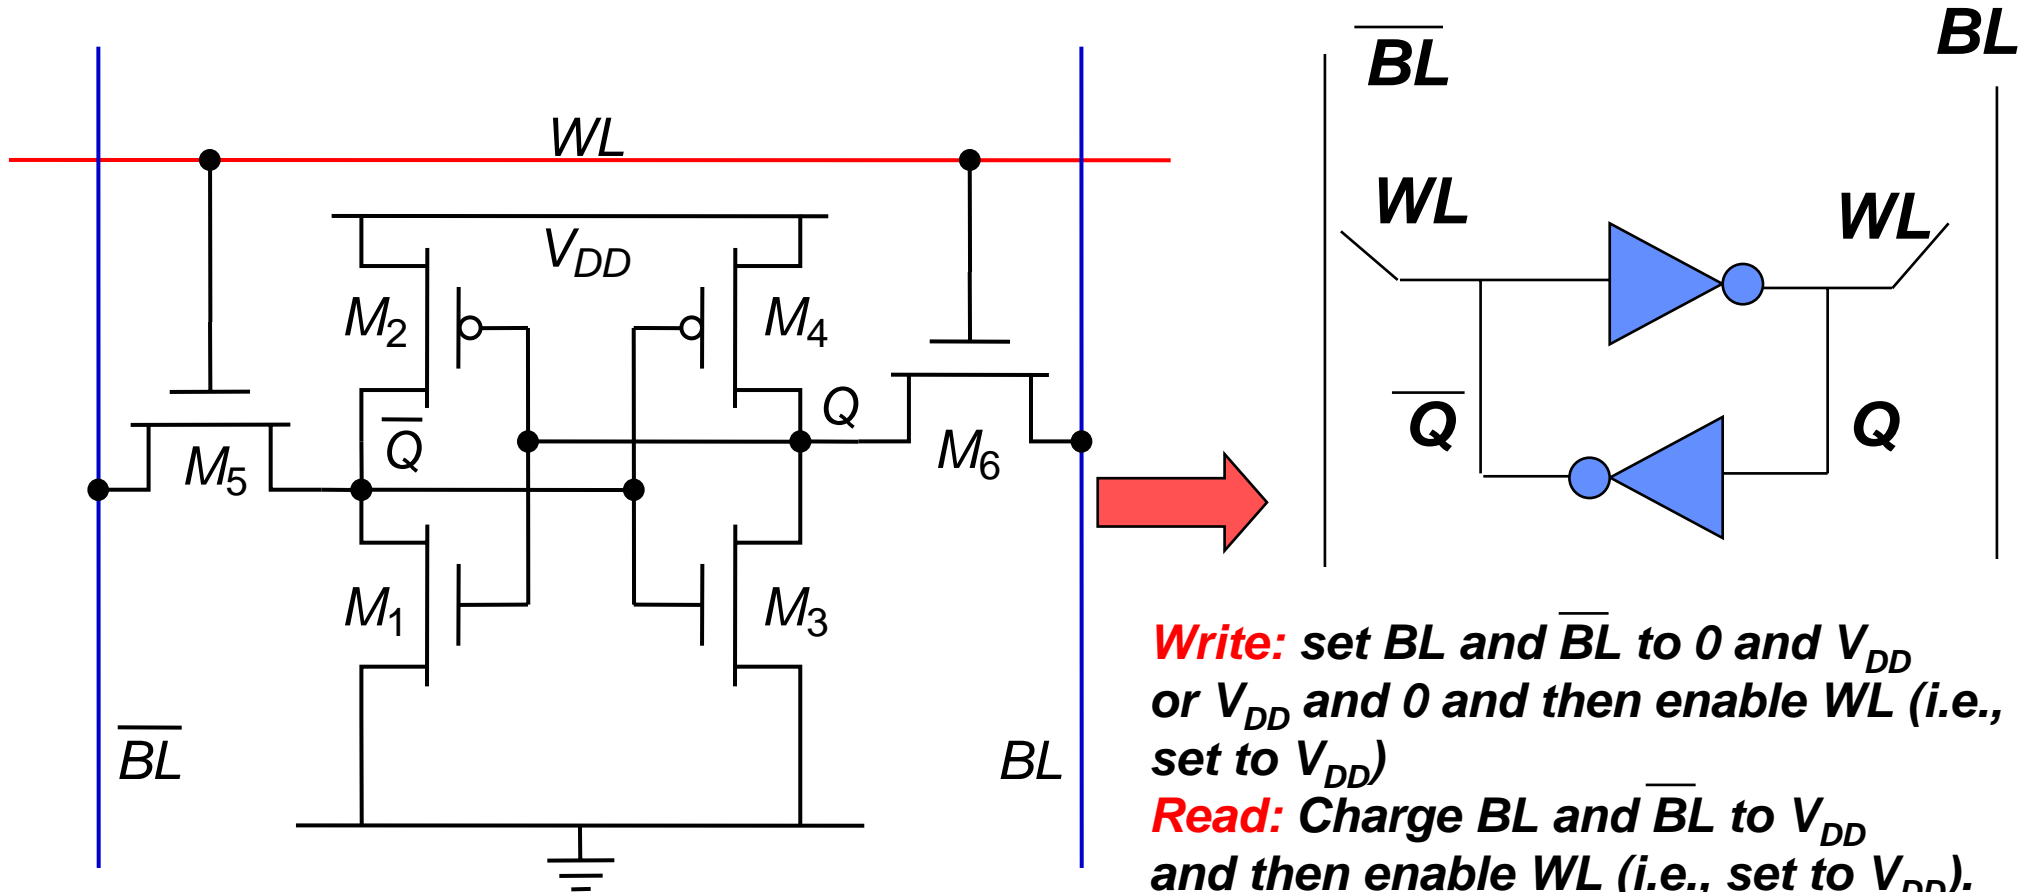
WL

$V_{DD}$

$M_2$

$M_4$

Q

$\overline{Q}$

$M_5$

$M_6$

$M_1$

$M_3$

$\overline{BL}$

BL

$\overline{BL}$

BL

WL

WL

$\overline{Q}$

Q

Write: set BL and $\overline{BL}$ to 0 and $V_{DD}$ or $V_{DD}$ and 0 and then enable WL (i.e., set to $V_{DD}$)

Read: Charge BL and $\overline{BL}$ to $V_{DD}$ and then enable WL (i.e., set to $V_{DD}$).